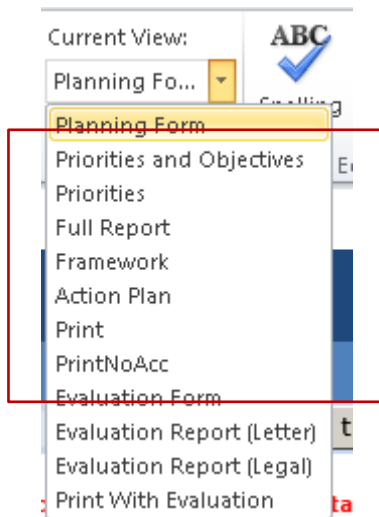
Current View:
Planning Fo...
ABC
Spelling
Planning Form
Priorities and Objectives
Priorities
Full Report
Framework
Action Plan
Print
PrintNoAcc
Evaluation Form
Evaluation Report (Letter)
Evaluation Report (Legal)
Print With Evaluation